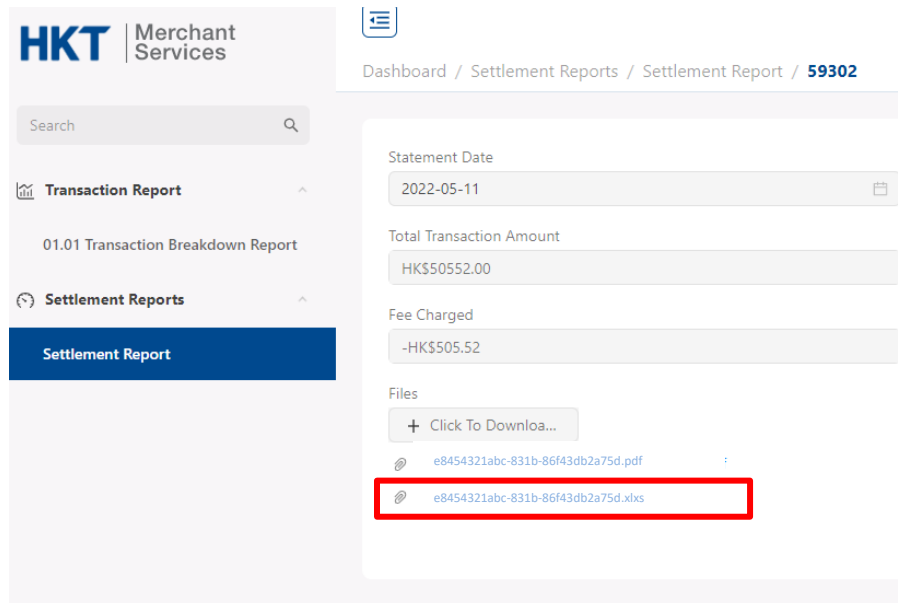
HKT Merchant Services

Search

Transaction Report

01.01 Transaction Breakdown Report

Settlement Reports

Settlement Report

Dashboard / Settlement Reports / Settlement Report / 59302

Statement Date

2022-05-11

Total Transaction Amount

HK$50552.00

Fee Charged

-HK$505.52

Files

+ Click To Downloa...

e8454321abc-831b-86f43db2a75d.pdf

e8454321abc-831b-86f43db2a75d.xlxs